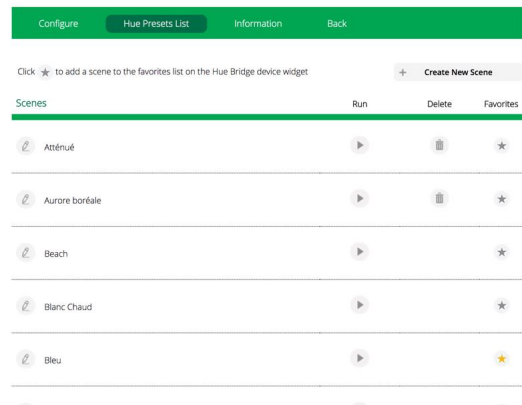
Configure Hue Presets List Information Back

Click ★ to add a scene to the favorites list on the Hue Bridge device widget

+ Create New Scene

| Scenes | Run | Delete | Favorites |
|---|---|---|---|
| Atténué | ▶ | 🗑 | ★ |
| Aurore boréale | ▶ | 🗑 | ★ |
| Beach | ▶ | | ★ |
| Blanc Chaud | ▶ | | ★ |
| Bleu | ▶ | | ★ |